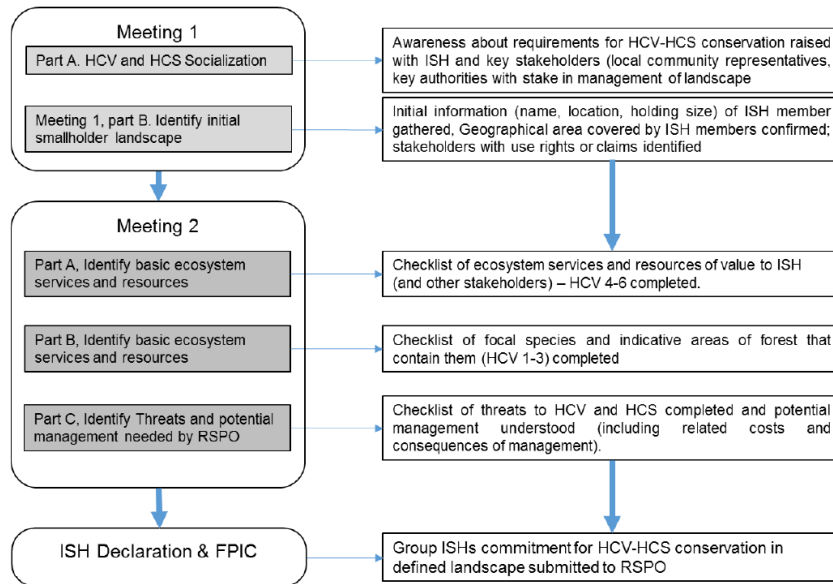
Meeting 1

Part A. HCV and HCS Socialization

Awareness about requirements for HCV-HCS conservation raised with ISH and key stakeholders (local community representatives, key authorities with stake in management of landscape

Meeting 1, part B. Identify initial smallholder landscape

Initial information (name, location, holding size) of ISH member gathered, Geographical area covered by ISH members confirmed; stakeholders with use rights or claims identified

Meeting 2

Part A, Identify basic ecosystem services and resources

Checklist of ecosystem services and resources of value to ISH (and other stakeholders) – HCV 4-6 completed.

Part B, Identify basic ecosystem services and resources

Checklist of focal species and indicative areas of forest that contain them (HCV 1-3) completed

Part C, Identify Threats and potential management needed by RSPO

Checklist of threats to HCV and HCS completed and potential management understood (including related costs and consequences of management).

ISH Declaration & FPIC

Group ISHs commitment for HCV-HCS conservation in defined landscape submitted to RSPO